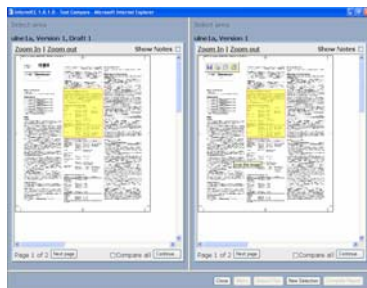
InformEI 1.0.1.0 - Text Compare - Microsoft Internet Explorer

Select area
ulne1a, Version 1, Draft 1
Zoom In | Zoom out
Show Notes
Page 1 of 2
Next page
Compare all
Continue

Select area
ulne1a, Version 1
Zoom In | Zoom out
Show Notes
Next page
Compare all
Continue

Close
Back
Select Text
New Selection
Compare Text